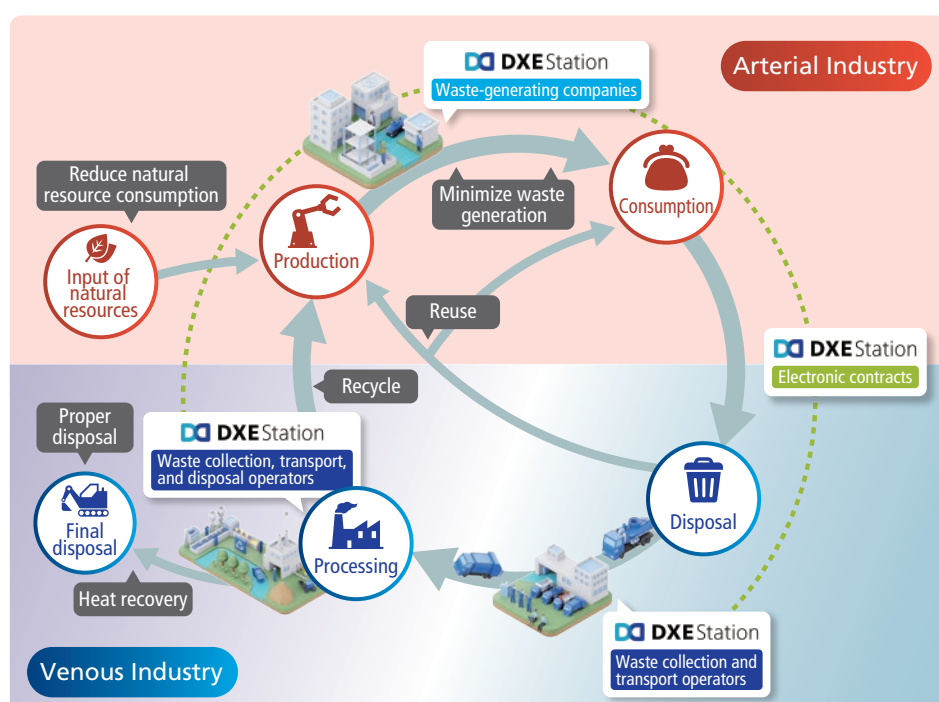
DXEStation
Waste-generating companies

Arterial Industry

Reduce natural resource consumption

Minimize waste generation

Input of natural resources

Production

Consumption

Reuse

DXEStation
Electronic contracts

Recycle

Proper disposal

DXEStation
Waste collection, transport, and disposal operators

Disposal

Final disposal

Processing

Heat recovery

DXEStation
Waste collection and transport operators

Venous Industry